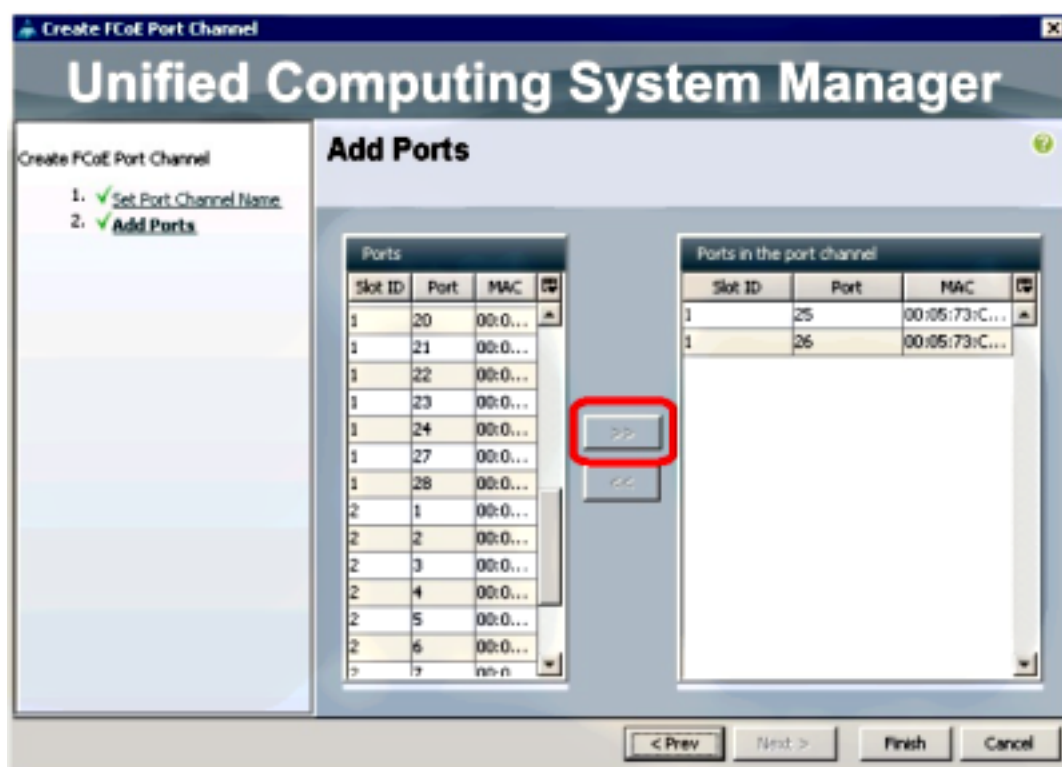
Create FCoE Port Channel

Unified Computing System Manager

Create FCoE Port Channel

1. √ Set Port Channel Name
2. √ Add Ports

Add Ports

Ports

| Slot ID | Port | MAC |
|---|---|---|
| 1 | 20 | 00:0... |
| 1 | 21 | 00:0... |
| 1 | 22 | 00:0... |
| 1 | 23 | 00:0... |
| 1 | 24 | 00:0... |
| 1 | 27 | 00:0... |
| 1 | 28 | 00:0... |
| 2 | 1 | 00:0... |
| 2 | 2 | 00:0... |
| 2 | 3 | 00:0... |
| 2 | 4 | 00:0... |
| 2 | 5 | 00:0... |
| 2 | 6 | 00:0... |
| 2 | 7 | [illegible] |

>>

<<

Ports in the port channel

| Slot ID | Port | MAC |
|---|---|---|
| 1 | 25 | 00:05:73:C... |
| 1 | 26 | 00:05:73:C... |

< Prev Next > Finish Cancel